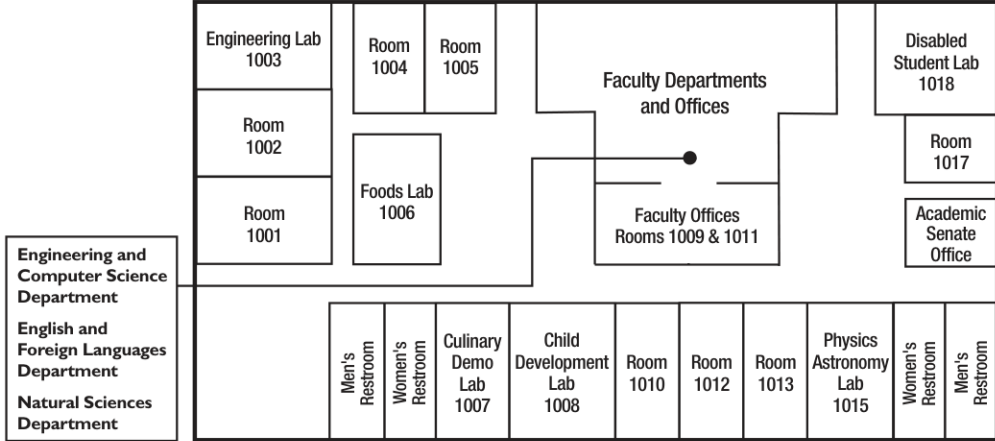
Engineering Lab 1003

Room 1004

Room 1005

Faculty Departments and Offices

Disabled Student Lab 1018

Room 1002

Room 1017

Foods Lab 1006

Room 1001

Faculty Offices Rooms 1009 & 1011

Academic Senate Office

Engineering and Computer Science Department

English and Foreign Languages Department

Natural Sciences Department

Men's Restroom

Women's Restroom

Culinary Demo Lab 1007

Child Development Lab 1008

Room 1010

Room 1012

Room 1013

Physics Astronomy Lab 1015

Women's Restroom

Men's Restroom